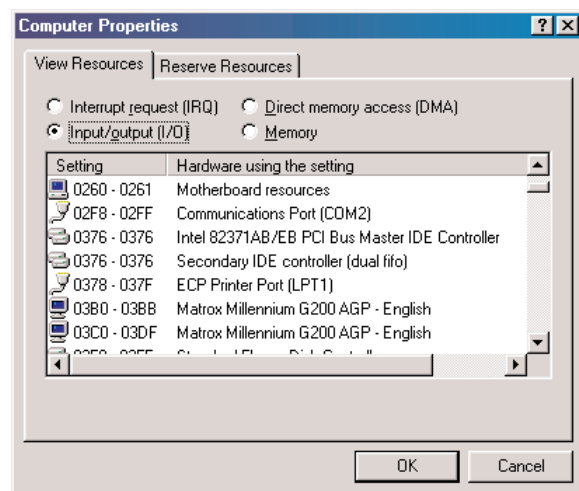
Computer Properties

?

View Resources | Reserve Resources

Interrupt request (IRQ)
Direct memory access (DMA)
Input/output (I/O)
Memory

| Setting | Hardware using the setting |
|---|---|
| 0260 - 0261 | Motherboard resources |
| 02F8 - 02FF | Communications Port (COM2) |
| 0376 - 0376 | Intel 82371AB/EB PCI Bus Master IDE Controller |
| 0376 - 0376 | Secondary IDE controller (dual fifo) |
| 0378 - 037F | ECP Printer Port (LPT1) |
| 03B0 - 03BB | Matrox Millennium G200 AGP - English |
| 03C0 - 03DF | Matrox Millennium G200 AGP - English |
| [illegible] | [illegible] |

OK
Cancel